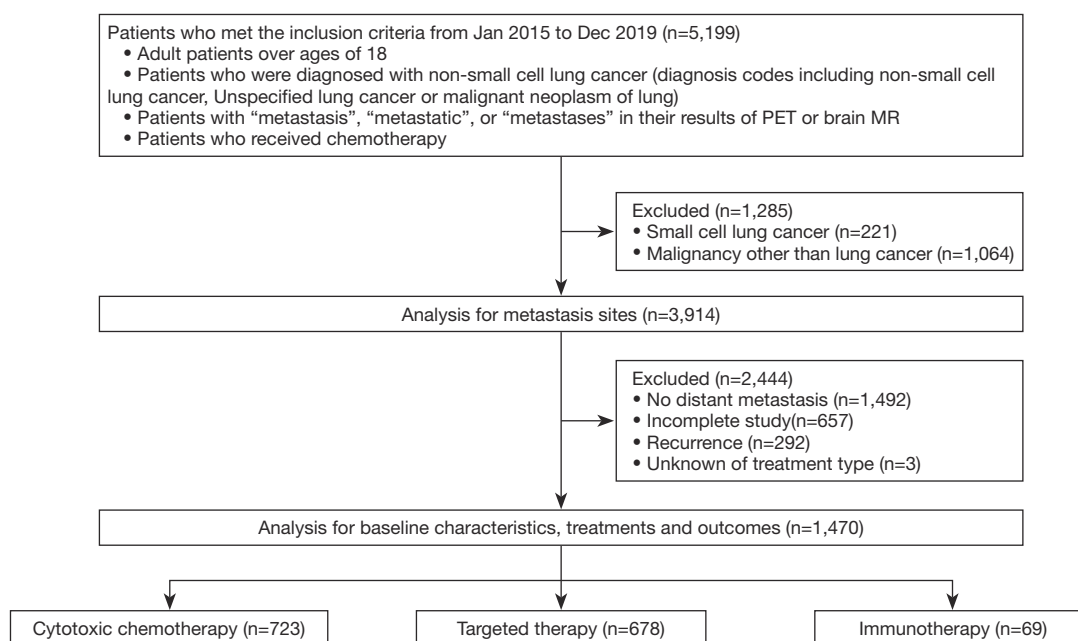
Patients who met the inclusion criteria from Jan 2015 to Dec 2019 (n=5,199)
• Adult patients over ages of 18
• Patients who were diagnosed with non-small cell lung cancer (diagnosis codes including non-small cell lung cancer, Unspecified lung cancer or malignant neoplasm of lung)
• Patients with "metastasis", "metastatic", or "metastases" in their results of PET or brain MR
• Patients who received chemotherapy

Excluded (n=1,285)
• Small cell lung cancer (n=221)
• Malignancy other than lung cancer (n=1,064)

Analysis for metastasis sites (n=3,914)

Excluded (n=2,444)
• No distant metastasis (n=1,492)
• Incomplete study(n=657)
• Recurrence (n=292)
• Unknown of treatment type (n=3)

Analysis for baseline characteristics, treatments and outcomes (n=1,470)

Cytotoxic chemotherapy (n=723)

Targeted therapy (n=678)

Immunotherapy (n=69)